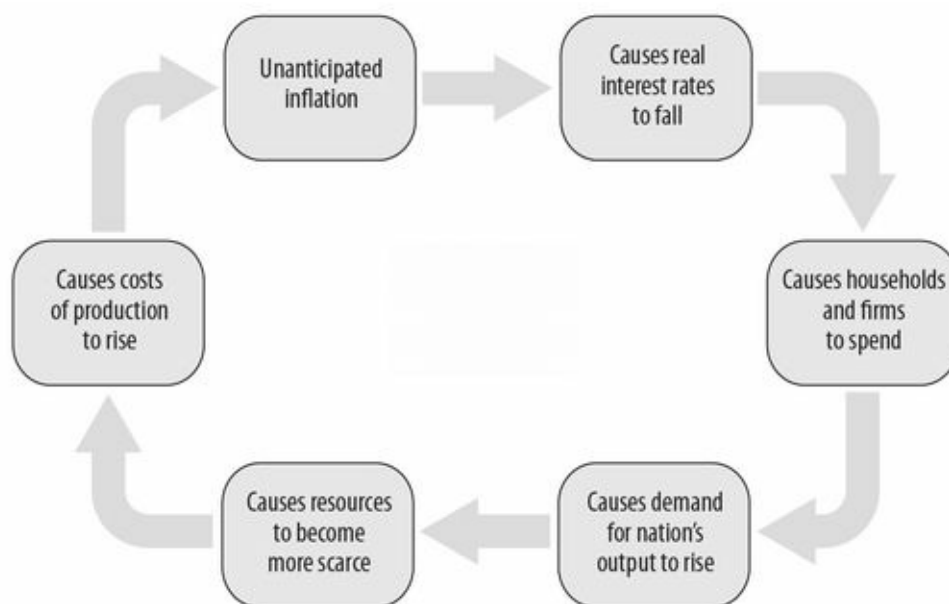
Unanticipated inflation

Causes real interest rates to fall

Causes households and firms to spend

Causes demand for nation's output to rise

Causes resources to become more scarce

Causes costs of production to rise